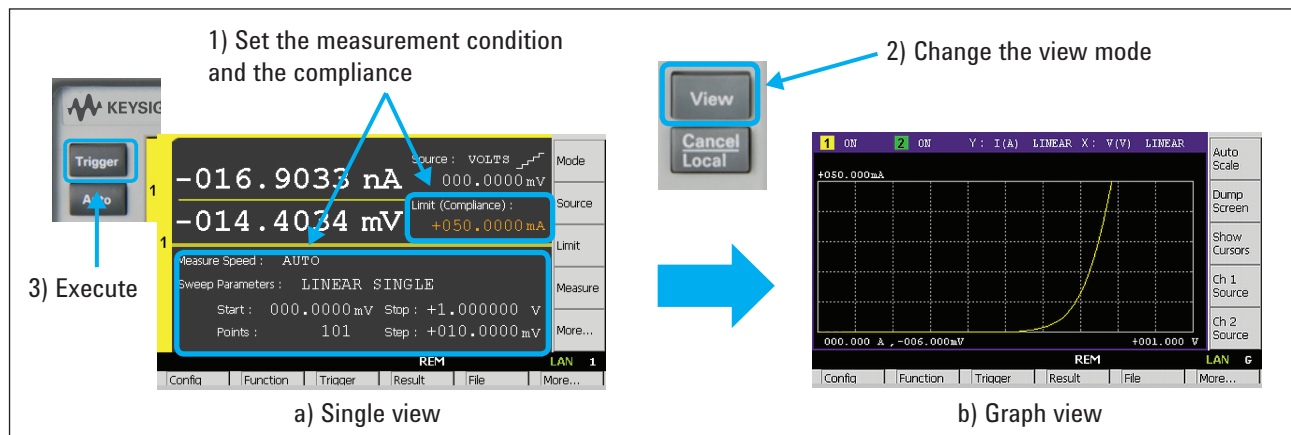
1) Set the measurement condition and the compliance

2) Change the view mode

KEYSIG

Trigger

Auto

3) Execute

1

-016.9033 nA

Source : VOLTS

000.0000 mV

-014.4034 mV

Limit (Compliance) :

+050.0000 mA

1

Measure Speed : AUTO

Sweep Parameters : LINEAR SINGLE

Start : 000.0000 mV Stop : +1.000000 V

Points : 101 Step : +010.0000 mV

REM

LAN 1

Mode

Source

Limit

Measure

More...

Config | Function | Trigger | Result | File | More...

a) Single view

View

Cancel Local

1 ON 2 ON Y : I(A) LINEAR X : V(V) LINEAR

+050.000mA

000.000 A , -006.000mV

+001.000 V

Auto Scale

Dump Screen

Show Cursors

Ch 1 Source

Ch 2 Source

REM

LAN G

Config | Function | Trigger | Result | File | More...

b) Graph view